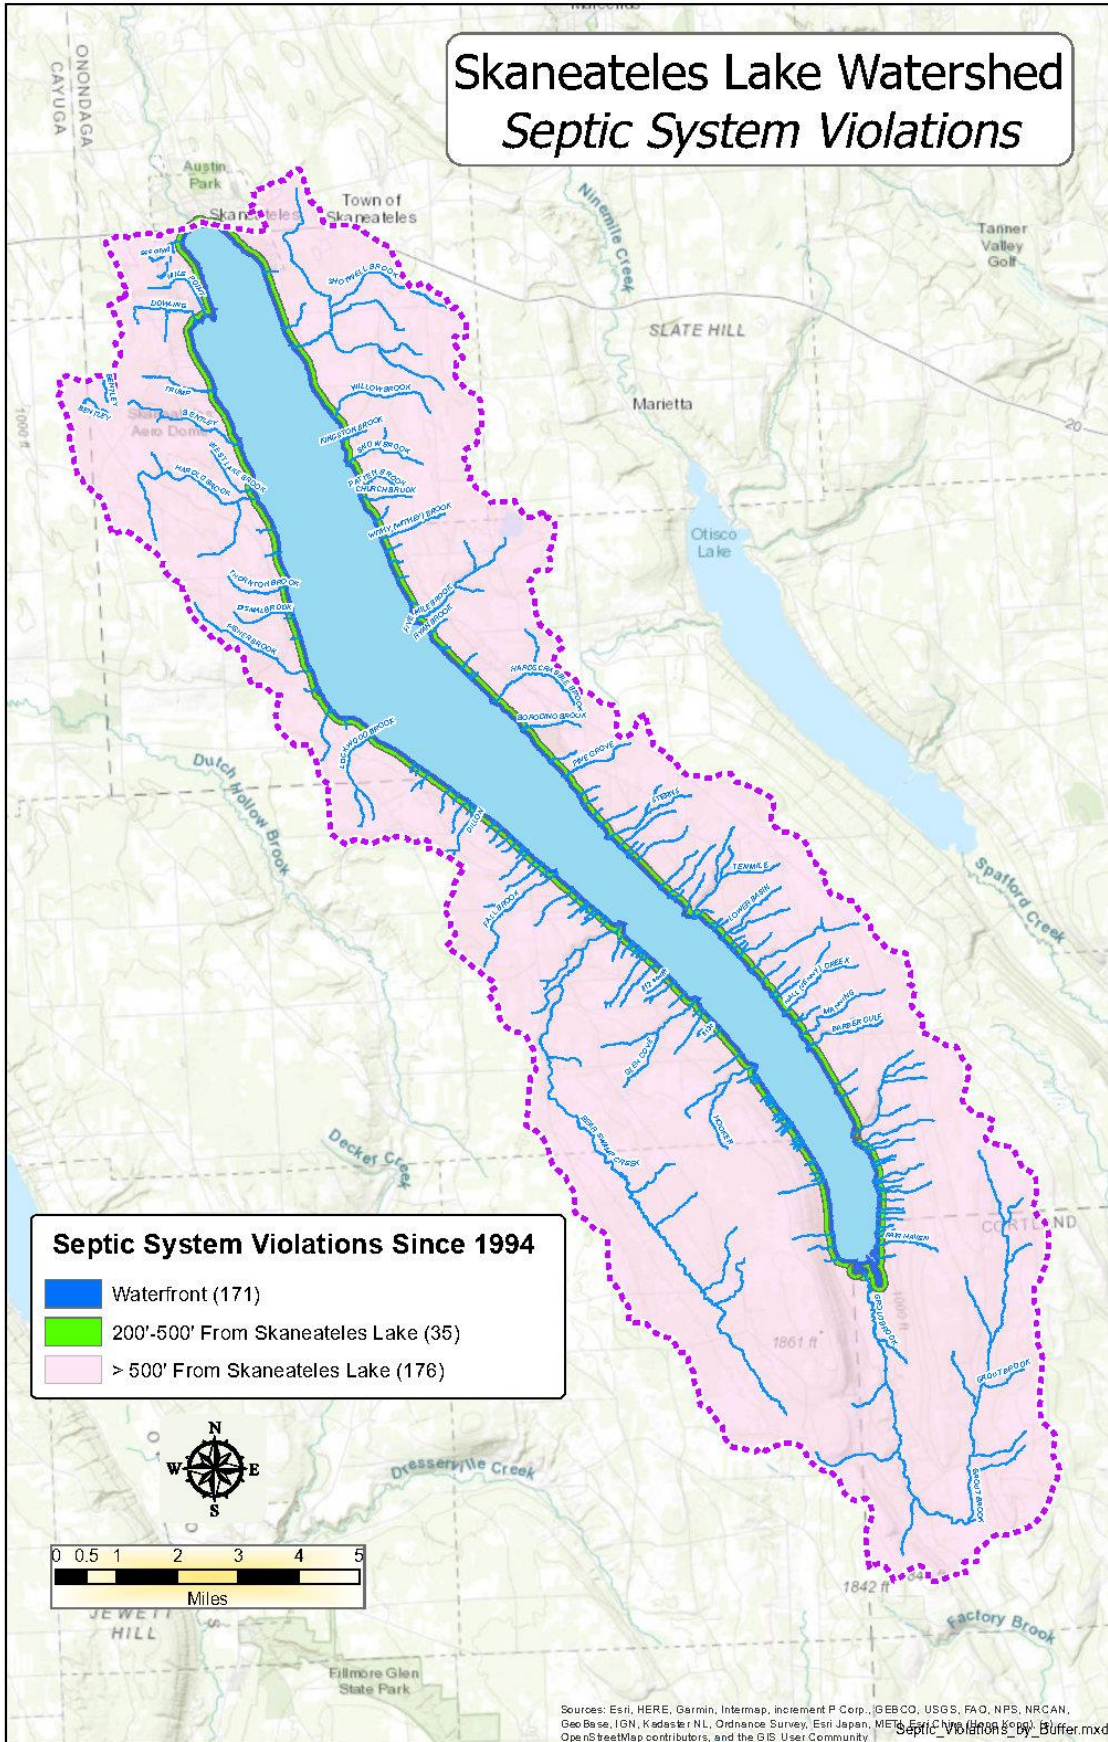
Skaneateles Lake Watershed
Septic System Violations

ONONDAGA
CAYUGA

Austin Park

Skaneateles

Town of Skaneateles

Ninemile Creek

Tanner Valley Golf

SLATE HILL

Marietta

20

Otisco Lake

1000 ft

SHOTWELL BROOK

WILLOW BROOK

KINGSTON BROOK

BENTLEY

TRUMP

DOWNING

HAROLD BROOK

WEST LAKE BROOK

PATTEN BROOK

CHURCH BROOK

WITHEY BROOK

THORNTON BROOK

FIVE MILE BROOK

RYAN BROOK

FISHER BROOK

BORODINO BROOK

PINE GROVE

LOCKWOOD BROOK

Dutch Hollow Brook

DILLON

TENMILE

FALLBROOK

BARBER CREEK

GLEN COVE

HOOKER

BEAR SWAMP CREEK

Spafford Creek

Decker Creek

CORTLAND

FAIR HAVEN

GROUT BROOK

1861 ft

1800 ft

Dresserville Creek

1842 ft

Factory Brook

JEWETT HILL

Fillmore Glen State Park

Septic System Violations Since 1994

Waterfront (171)

200'-500' From Skaneateles Lake (35)

> 500' From Skaneateles Lake (176)

N
W E
S

0 0.5 1 2 3 4 5
Miles

Sources: Esri, HERE, Garmin, Intermap, increment P Corp., GEBCO, USGS, FAO, NPS, NRCAN, GeoBase, IGN, Kadaster NL, Ordnance Survey, Esri Japan, METI, Esri China (Hong Kong), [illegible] OpenStreetMap contributors, and the GIS User Community

Septic_Violations_by_Buffer.mxd